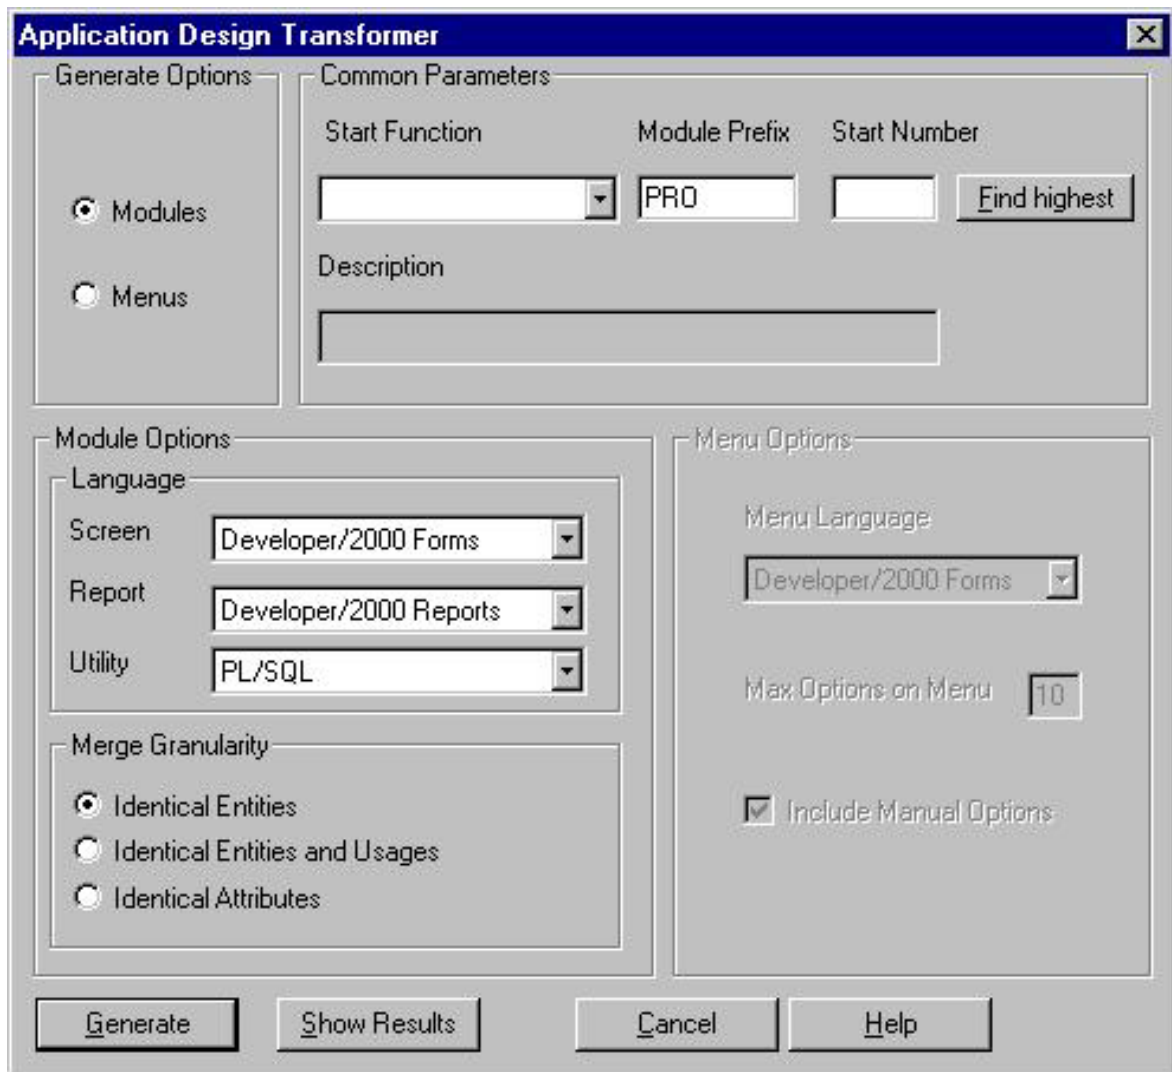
Application Design Transformer

Generate Options

Modules

Menus

Common Parameters

Start Function

Module Prefix

PRO

Start Number

Find highest

Description

Module Options

Language

Screen

Developer/2000 Forms

Report

Developer/2000 Reports

Utility

PL/SQL

Merge Granularity

Identical Entities

Identical Entities and Usages

Identical Attributes

Menu Options

Menu Language

Developer/2000 Forms

Max Options on Menu

10

Include Manual Options

Generate

Show Results

Cancel

Help